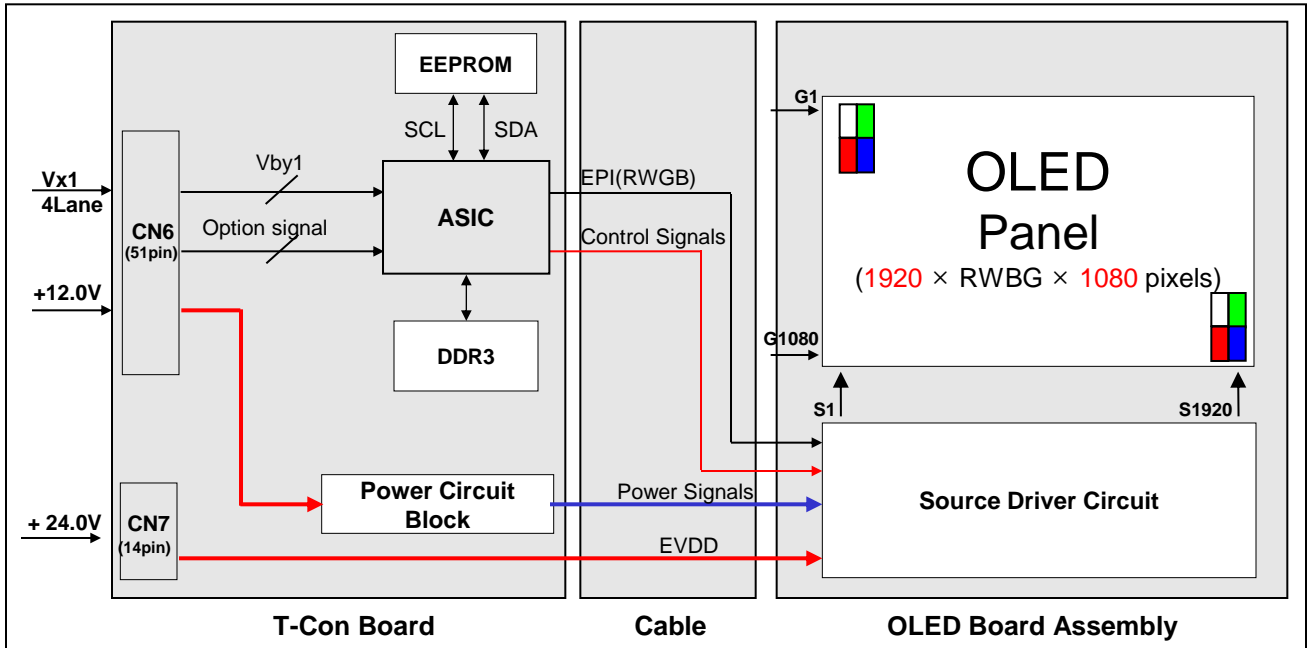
EEPROM
SCL
SDA
Vx1
4Lane
Vby1
ASIC
EPI(RWGB)
CN6
(51pin)
Option signal
Control Signals
+12.0V
DDR3
G1
OLED
Panel
(1920 × RWBG × 1080 pixels)
G1080
S1
S1920
+ 24.0V
CN7
(14pin)
Power Circuit Block
Power Signals
EVDD
Source Driver Circuit
T-Con Board
Cable
OLED Board Assembly